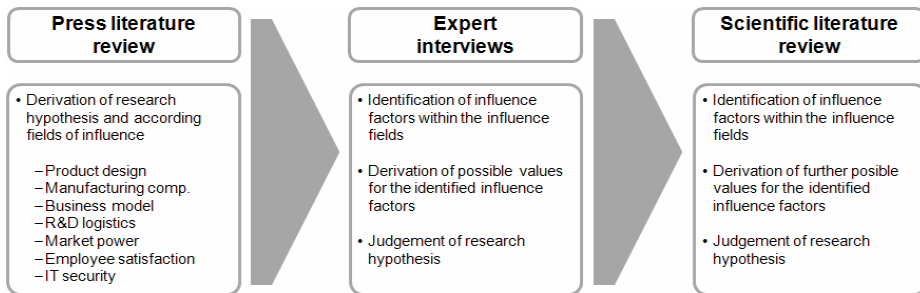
Press literature review

• Derivation of research hypothesis and according fields of influence

– Product design
– Manufacturing comp.
– Business model
– R&D logistics
– Market power
– Employee satisfaction
– IT security

Expert interviews

• Identification of influence factors within the influence fields

• Derivation of possible values for the identified influence factors

• Judgement of research hypothesis

Scientific literature review

• Identification of influence factors within the influence fields

• Derivation of further posible values for the identified influence factors

• Judgement of research hypothesis